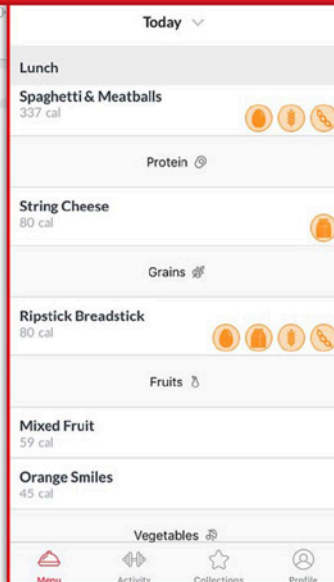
Today

Lunch

Spaghetti & Meatballs
337 cal

Protein

String Cheese
80 cal

Grains

Ripstick Breadstick
80 cal

Fruits

Mixed Fruit
59 cal

Orange Smiles
45 cal

Vegetables

Menu Activity Collections Profile